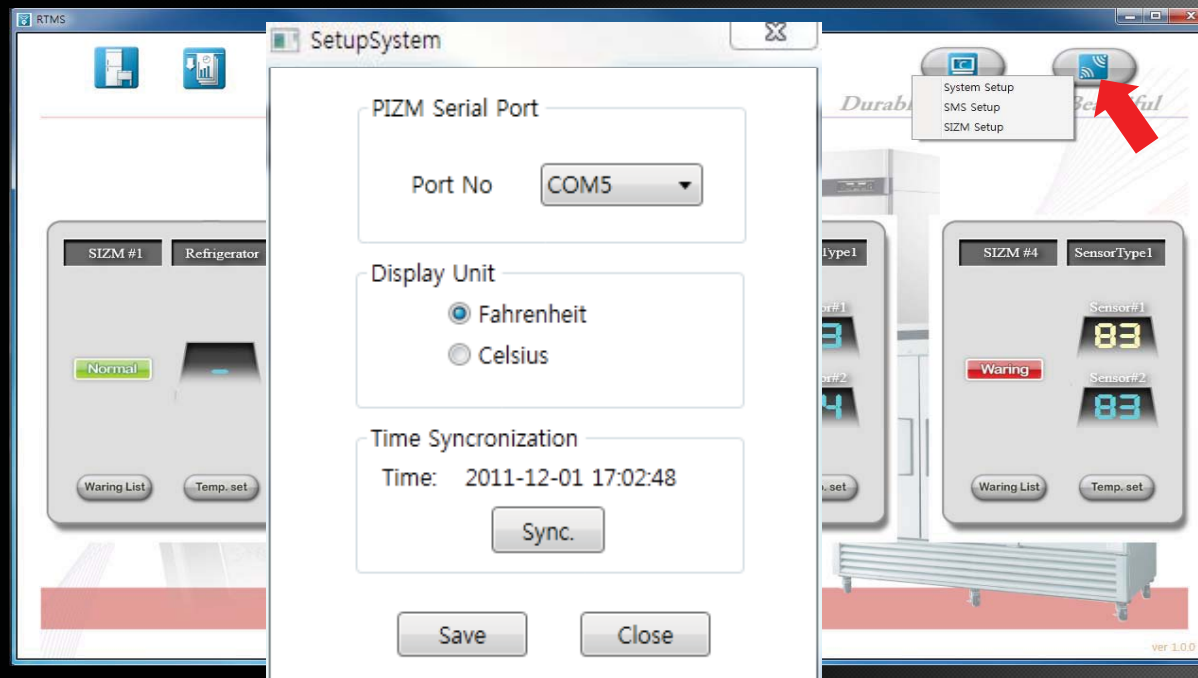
RTMS

SetupSystem

PIZM Serial Port

Port No COM5

Display Unit

Fahrenheit

Celsius

Time Syncronization

Time: 2011-12-01 17:02:48

Sync.

Save

Close

System Setup

SMS Setup

SIZM Setup

Durab

ful

SIZM #1

Refrigerator

Normal

Waring List

Temp. set

Type1

sor#1

sor#2

. set

SIZM #4

SensorType1

Sensor#1

83

Waring

Sensor#2

83

Waring List

Temp. set

ver 1.0.0